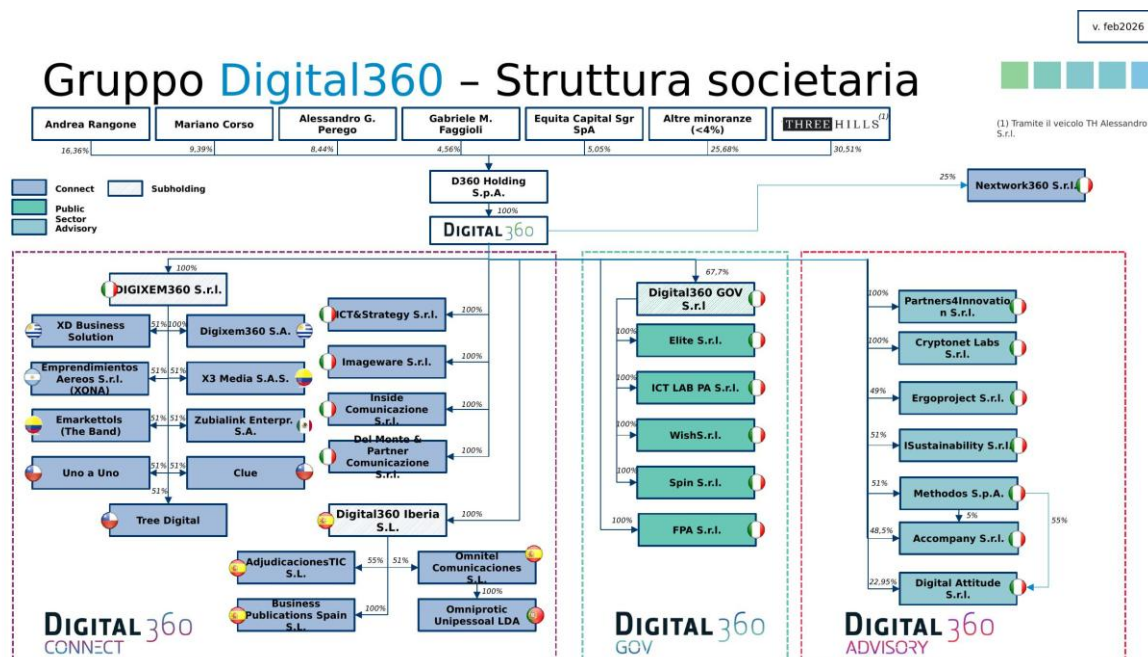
v. feb2026

Gruppo Digital360 – Struttura societaria

(1) Tramite il veicolo TH Alessandro S.r.l.

Andrea Rangone 16,36%
Mariano Corso 9,39%
Alessandro G. Perego 8,44%
Gabriele M. Faggioli 4,56%
Equita Capital Sgr SpA 5,05%
Altre minoranze (<4%) 25,68%
THREE HILLS (1) 30,51%

Connect
Subholding
Public Sector
Advisory

D360 Holding S.p.A.
100%
DIGITAL360

25%
Nextwork360 S.r.l.

100%
DIGIXEM360 S.r.l.
XD Business Solution 51%
Digixem360 S.A. 100%
Emprendimientos Aereos S.r.l. (XONA) 51%
X3 Media S.A.S. 51%
Emarkettols (The Band) 51%
Zubialink Enterpr. S.A. 51%
Uno a Uno 51%
Clue 51%
51%
Tree Digital

100%
ICT&Strategy S.r.l.
100%
Imageware S.r.l.
100%
Inside Comunicazione S.r.l.
100%
Del Monte & Partner Comunicazione S.r.l.
100%
Digital360 Iberia S.L.
AdjudicacionesTIC S.L. 55%
Omnitel Comunicaciones S.L. 51%
100%
Business Publications Spain S.L.
100%
Omniprotic Unipessoal LDA

DIGITAL360 CONNECT

67,7%
Digital360 GOV S.r.l
100% Elite S.r.l.
100% ICT LAB PA S.r.l.
100% WishS.r.l.
100% Spin S.r.l.
100% FPA S.r.l.

DIGITAL360 GOV

100% Partners4Innovation S.r.l.
100% Cryptonet Labs S.r.l.
49% Ergoproject S.r.l.
51% ISustainability S.r.l.
51% Methodos S.p.A.
5%
55%
48,5% Accompany S.r.l.
22,95% Digital Attitude S.r.l.

DIGITAL360 ADVISORY